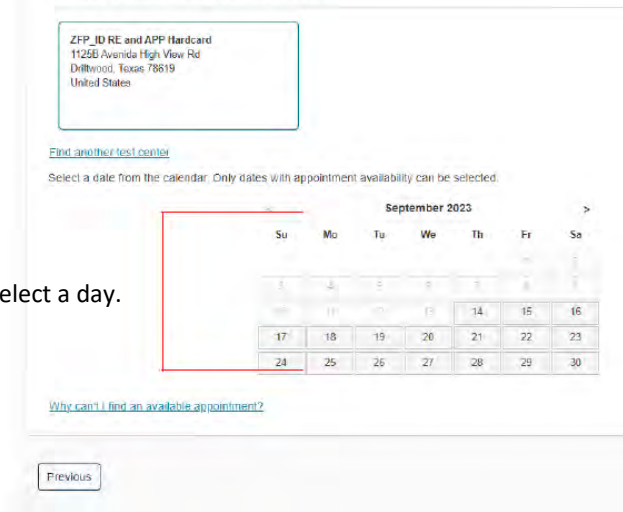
ZFP_ID RE and APP Hardcard
1125B Avenida High View Rd
Driftwood, Texas 78619
United States

Find another test center

Select a date from the calendar. Only dates with appointment availability can be selected.

elect a day.

September 2023 >

| Su | Mo | Tu | We | Th | Fr | Sa |
|---|---|---|---|---|---|---|
| | | | | | 1 | 2 |
| 3 | 4 | 5 | 6 | 7 | 8 | 9 |
| 10 | 11 | 12 | 13 | 14 | 15 | 16 |
| 17 | 18 | 19 | 20 | 21 | 22 | 23 |
| 24 | 25 | 26 | 27 | 28 | 29 | 30 |

Why can't I find an available appointment?

Previous